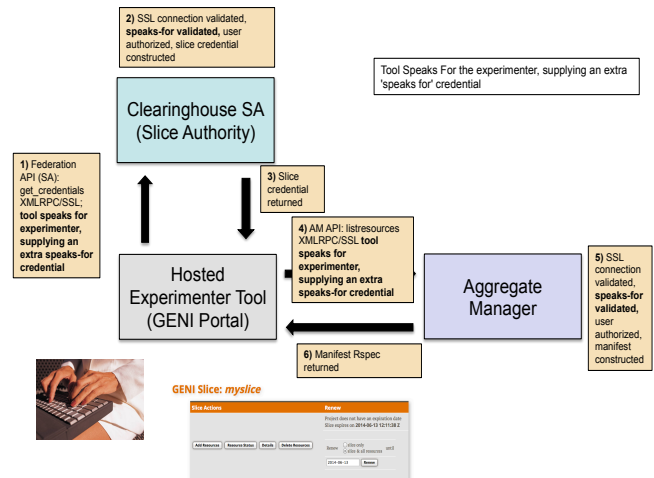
2) SSL connection validated, **speaks-for validated,** user authorized, slice credential constructed

Tool Speaks For the experimenter, supplying an extra 'speaks for' credential

Clearinghouse SA (Slice Authority)

1) Federation API (SA): get_credentials XMLRPC/SSL; **tool speaks for experimenter, supplying an extra speaks-for credential**

3) Slice credential returned

4) AM API: listresources XMLRPC/SSL **tool speaks for experimenter, supplying an extra speaks-for credential**

Hosted Experimenter Tool (GENI Portal)

Aggregate Manager

5) SSL connection validated, **speaks-for validated,** user authorized, manifest constructed

6) Manifest Rspec returned

GENI Slice: *myslice*

Slice Actions

Renew

Project does not have an expiration date
Slice expires on 2014-06-13 12:11:38 Z

Add Resources | Resource Status | Details | Delete Resources

Renew slice only slice & all resources until

2014-06-13 Renew